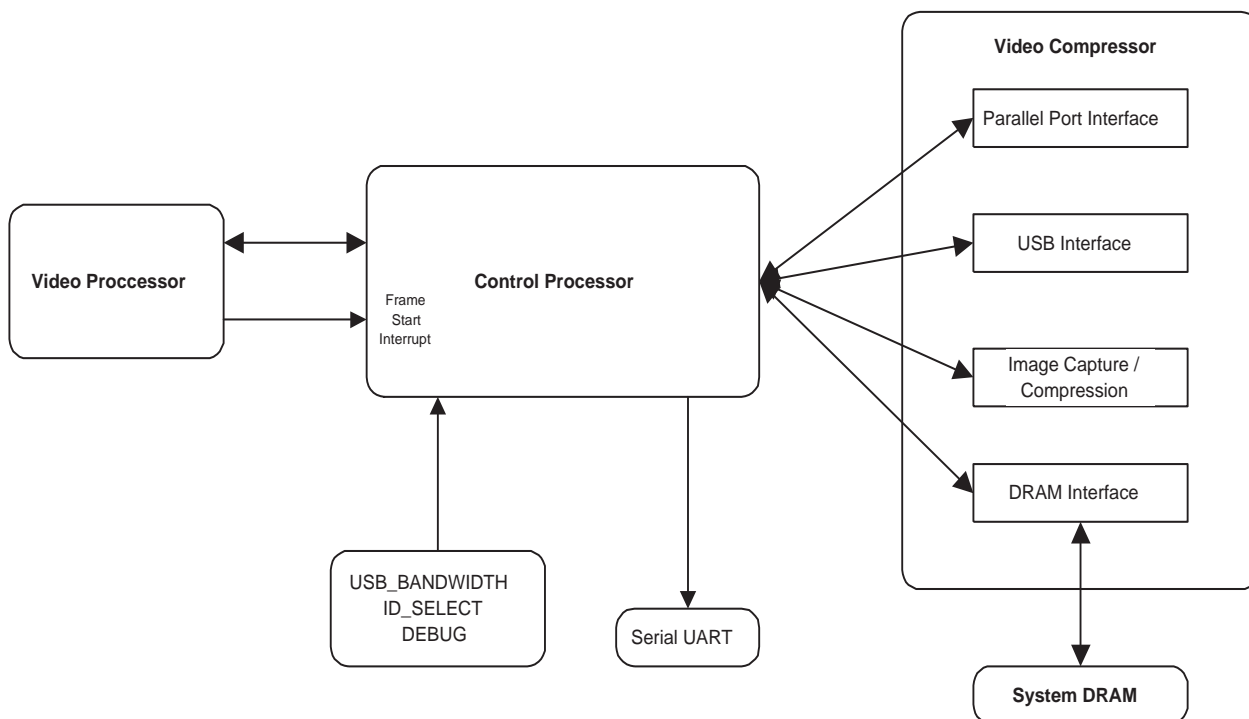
Video Compressor

Parallel Port Interface

USB Interface

Image Capture / Compression

DRAM Interface

Video Proccessor

Control Processor

Frame Start Interrupt

USB_BANDWIDTH
ID_SELECT
DEBUG

Serial UART

System DRAM